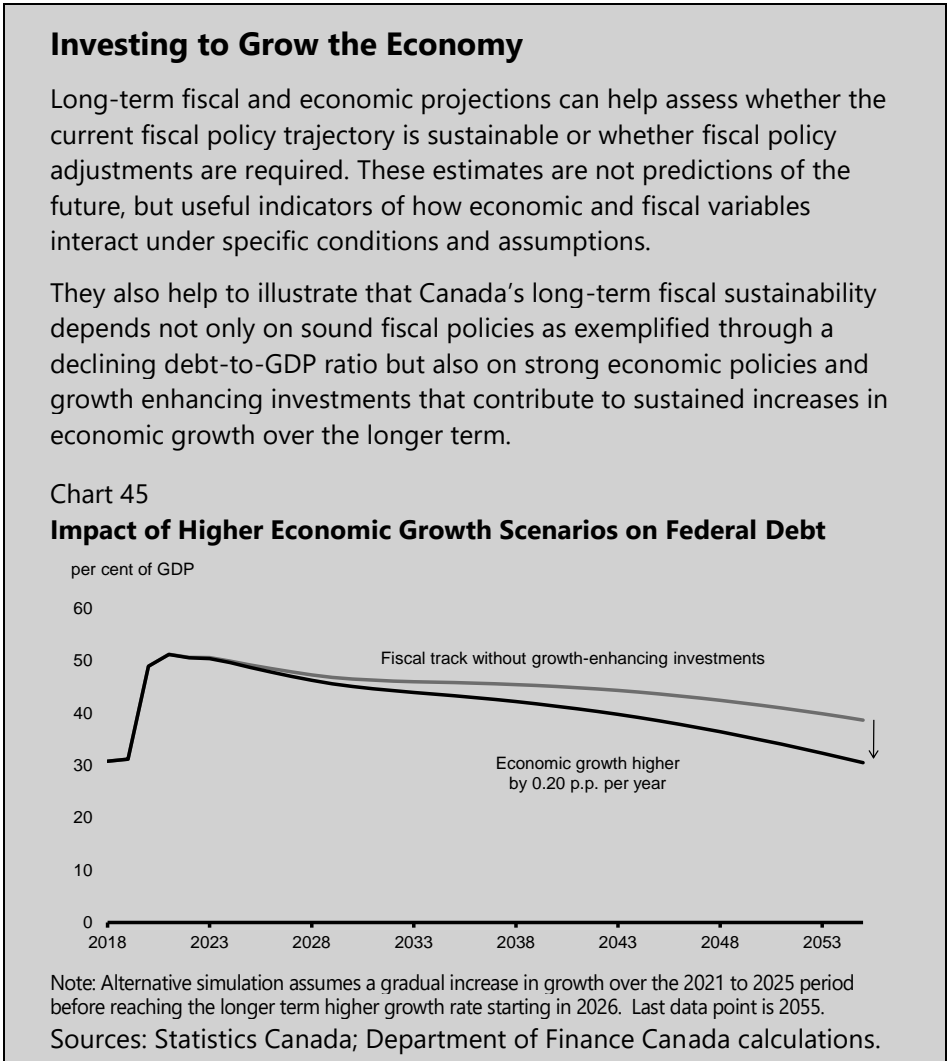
**Investing to Grow the Economy**

Long-term fiscal and economic projections can help assess whether the current fiscal policy trajectory is sustainable or whether fiscal policy adjustments are required. These estimates are not predictions of the future, but useful indicators of how economic and fiscal variables interact under specific conditions and assumptions.

They also help to illustrate that Canada's long-term fiscal sustainability depends not only on sound fiscal policies as exemplified through a declining debt-to-GDP ratio but also on strong economic policies and growth enhancing investments that contribute to sustained increases in economic growth over the longer term.

Chart 45
**Impact of Higher Economic Growth Scenarios on Federal Debt**

per cent of GDP

60
50
40
30
20
10
0

2018 2023 2028 2033 2038 2043 2048 2053

Fiscal track without growth-enhancing investments

Economic growth higher by 0.20 p.p. per year

Note: Alternative simulation assumes a gradual increase in growth over the 2021 to 2025 period before reaching the longer term higher growth rate starting in 2026. Last data point is 2055.
Sources: Statistics Canada; Department of Finance Canada calculations.